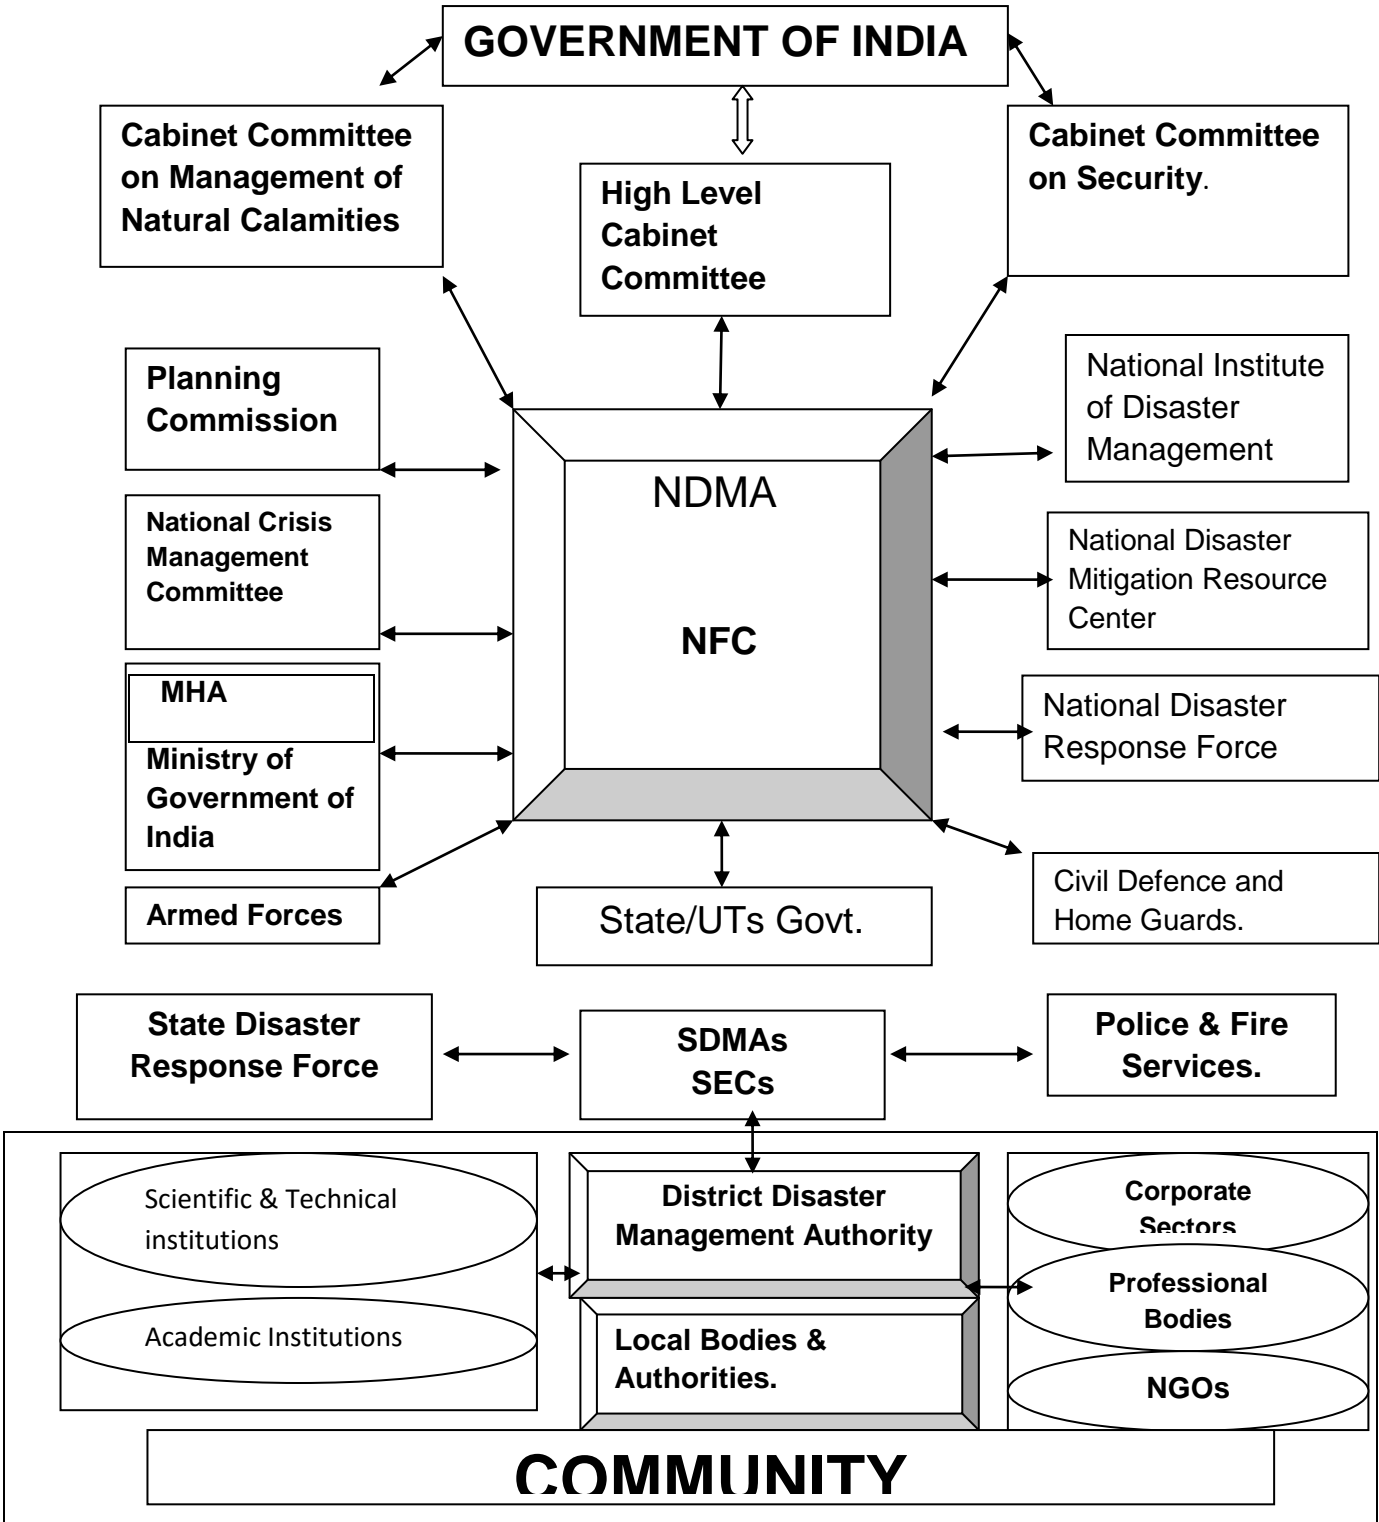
GOVERNMENT OF INDIA

Cabinet Committee on Management of Natural Calamities

High Level Cabinet Committee

Cabinet Committee on Security.

Planning Commission

National Institute of Disaster Management

NDMA

NFC

National Crisis Management Committee

National Disaster Mitigation Resource Center

MHA

Ministry of Government of India

National Disaster Response Force

Armed Forces

State/UTs Govt.

Civil Defence and Home Guards.

State Disaster Response Force

SDMAs SECs

Police & Fire Services.

Scientific & Technical institutions

Academic Institutions

District Disaster Management Authority

Local Bodies & Authorities.

Corporate Sectors

Professional Bodies

NGOs

COMMUNITY